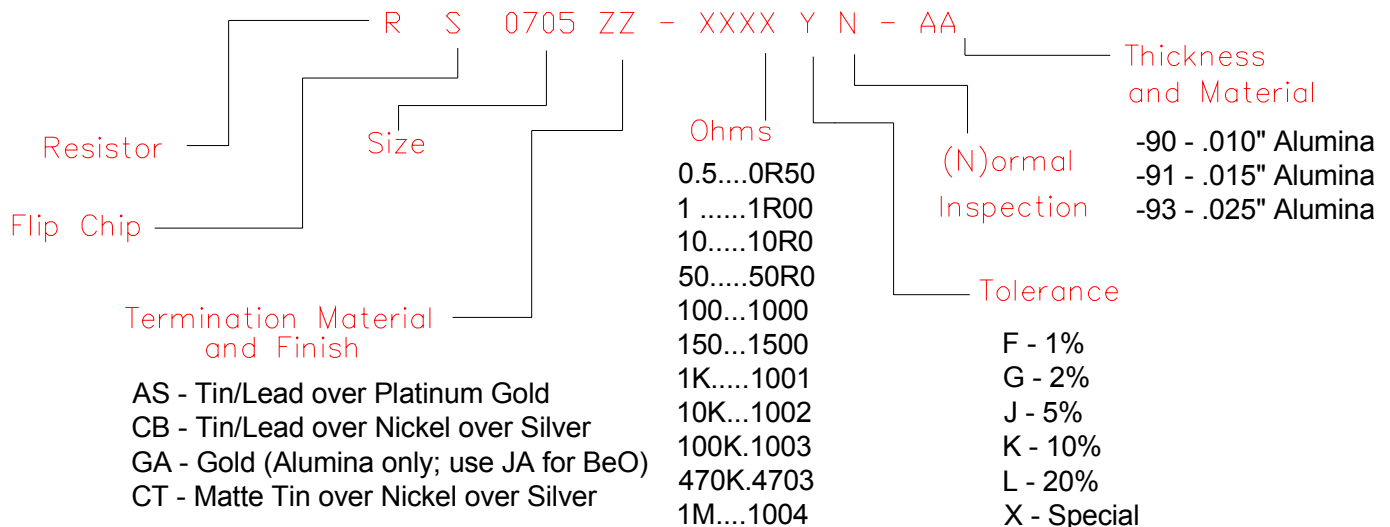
R S 0705 ZZ - XXXX Y N - AA

Thickness and Material

-90 - .010" Alumina
-91 - .015" Alumina
-93 - .025" Alumina

Resistor

Size

Ohms

(N)ormal Inspection

Flip Chip

0.5....0R50
1 ......1R00
10.....10R0
50.....50R0
100...1000
150...1500
1K.....1001
10K...1002
100K.1003
470K.4703
1M....1004

Tolerance

F - 1%
G - 2%
J - 5%
K - 10%
L - 20%
X - Special

Termination Material and Finish

AS - Tin/Lead over Platinum Gold
CB - Tin/Lead over Nickel over Silver
GA - Gold (Alumina only; use JA for BeO)
CT - Matte Tin over Nickel over Silver